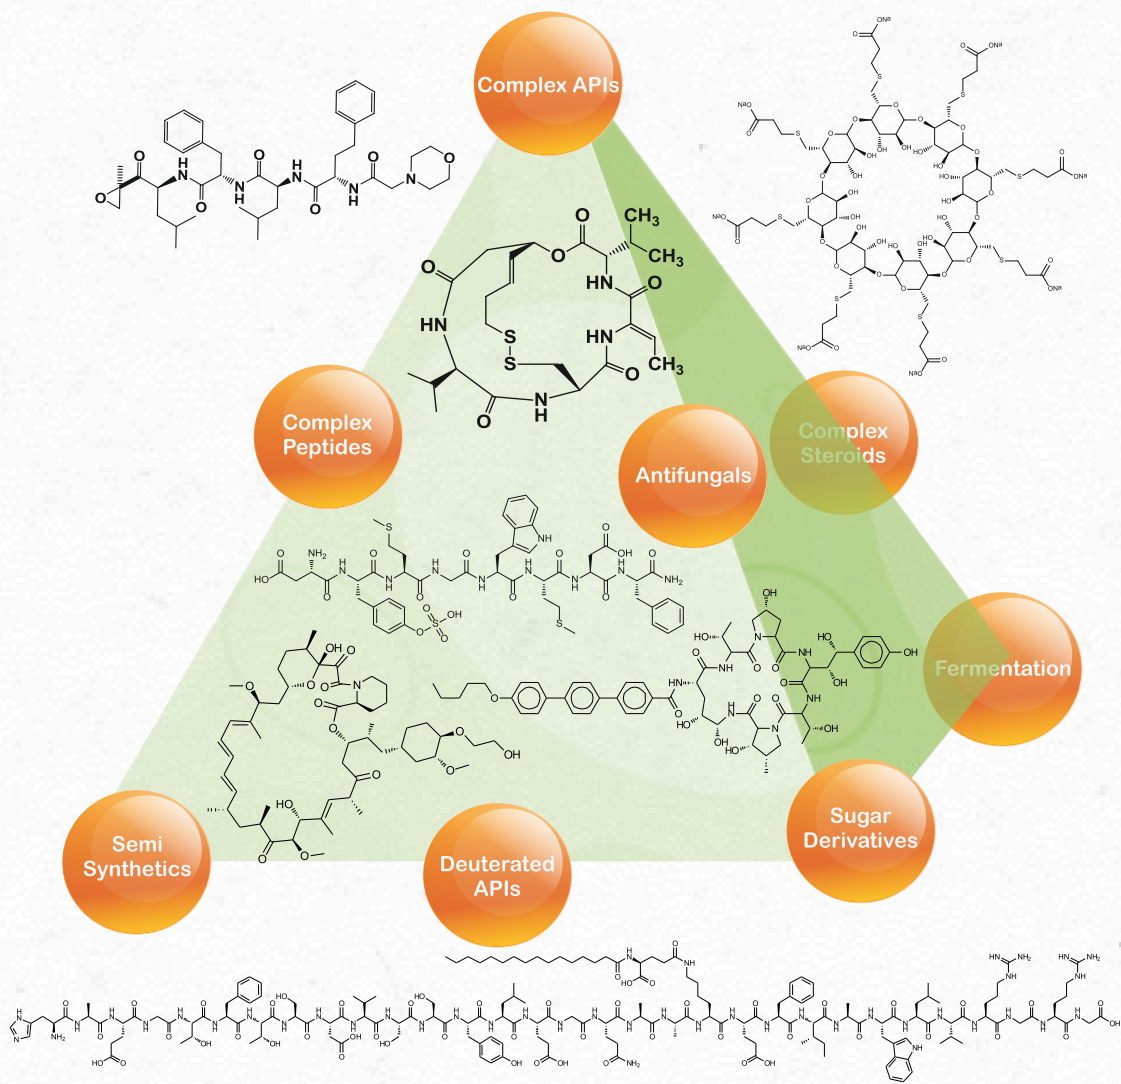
Complex APIs

Complex Peptides

Antifungals

Complex Steroids

Fermentation

Semi Synthetics

Deuterated APIs

Sugar Derivatives

O
N
H
O
N
H
O
N
H
O
N
H
O
N
O

CH$_3$
CH$_3$
O
O
O
HN
O
HN
O
HN
S
S
N
H
O
CH$_3$

ONa
ONa
NaO
S
S
S
S
S
S
S
ONa
ONa
NaO
NaO
OH
OH
OH
OH
OH
OH
OH
OH
OH
OH
OH
OH
OH
OH
O
O
O

S
NH$_2$
HO
O
N
H
O
N
H
O
N
H
O
N
H
NH
O
N
H
O
N
H
O
OH
N
H
O
NH$_2$
O
S
O
OH
O
O
S

OH
O
O
N
O
O
O
OH
O
O
HO
O
O

OH
HO
N
O
OH
OH
N
H
O
NH
N
O
NH
O
O
N
H
HO
OH
N
O
HO
O
NH
O
O

HN
N
NH$_2$
O
OH
OH
OH
OH
OH
OH
OH
OH
O
O
NH$_2$
O
N
H
NH
NH$_2$
NH
NH
NH$_2$
NH
OH
HO
O